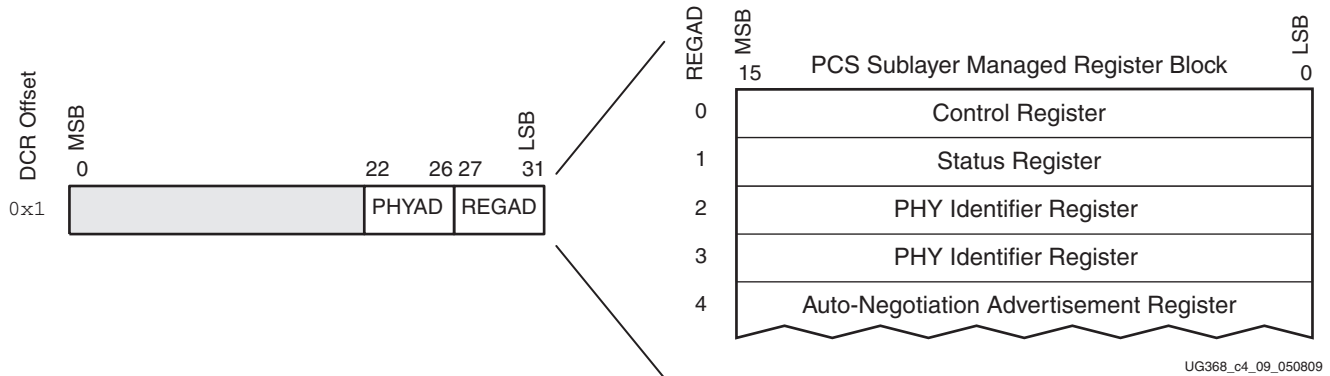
DCR Offset
MSB
0
22 26 27
LSB
31
0x1
PHYAD
REGAD

REGAD
MSB
15
PCS Sublayer Managed Register Block
LSB
0

0 Control Register
1 Status Register
2 PHY Identifier Register
3 PHY Identifier Register
4 Auto-Negotiation Advertisement Register

UG368_c4_09_050809